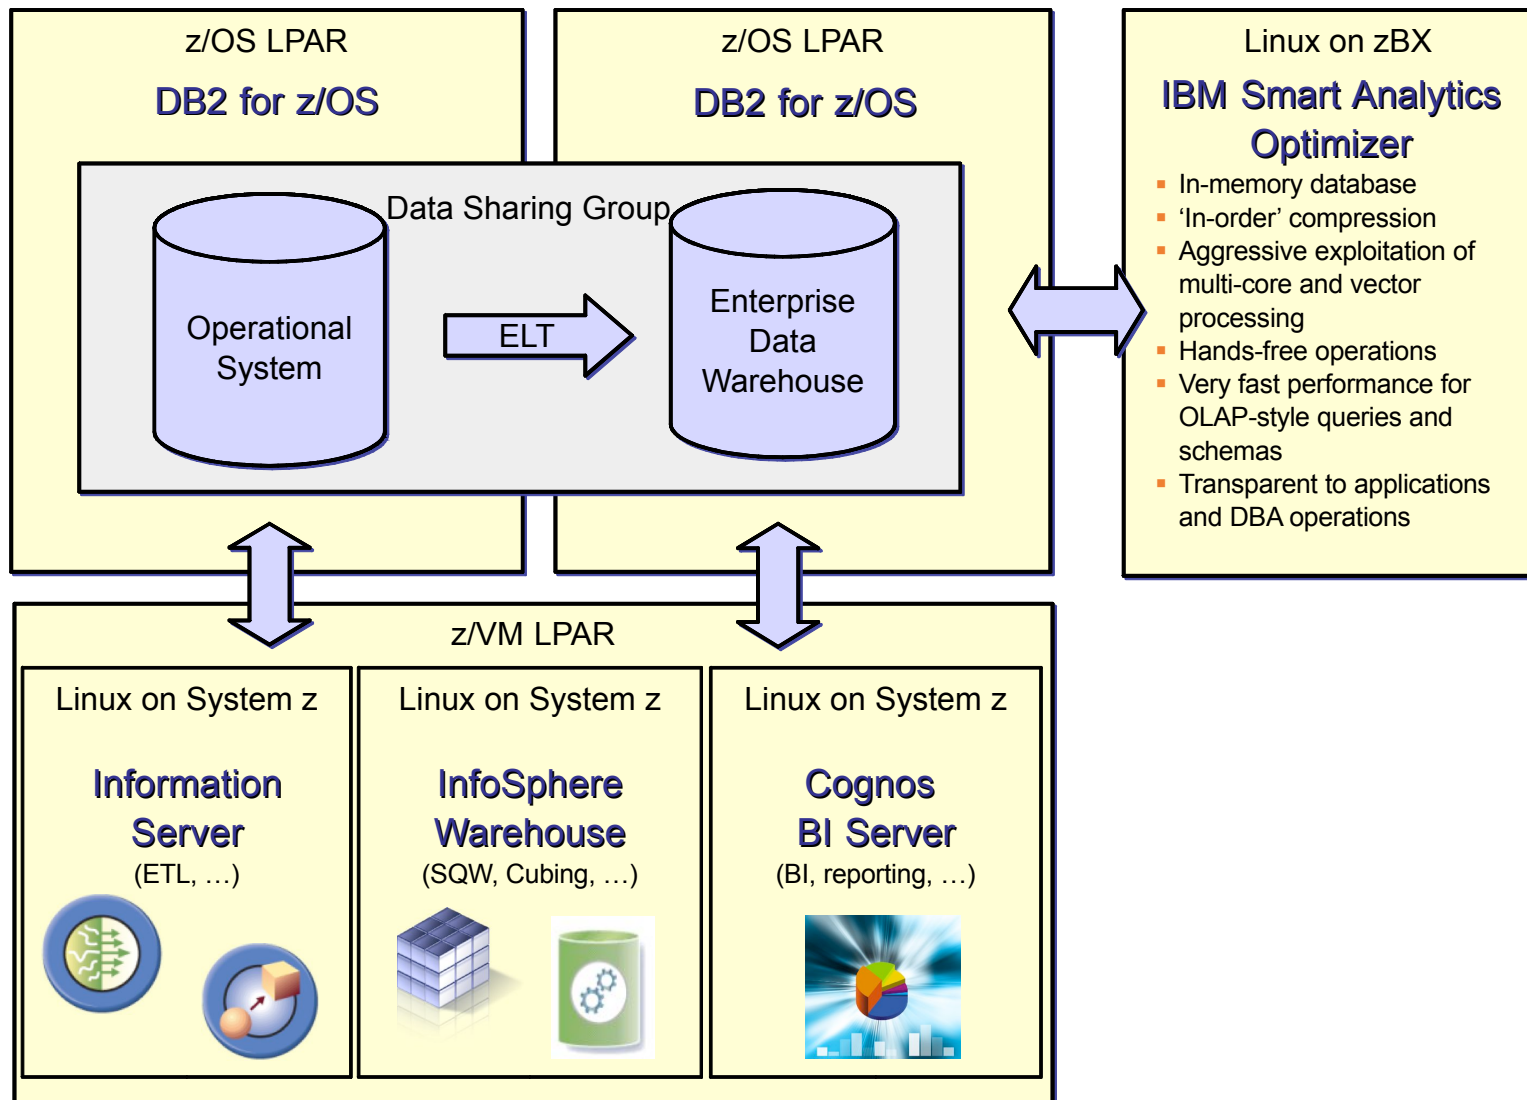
z/OS LPAR

DB2 for z/OS

z/OS LPAR

DB2 for z/OS

Linux on zBX

IBM Smart Analytics Optimizer

- In-memory database
- ‘In-order’ compression
- Aggressive exploitation of multi-core and vector processing
- Hands-free operations
- Very fast performance for OLAP-style queries and schemas
- Transparent to applications and DBA operations

Data Sharing Group

Operational System

ELT

Enterprise Data Warehouse

z/VM LPAR

Linux on System z

Information Server

(ETL, …)

Linux on System z

InfoSphere Warehouse

(SQW, Cubing, …)

Linux on System z

Cognos BI Server

(BI, reporting, …)